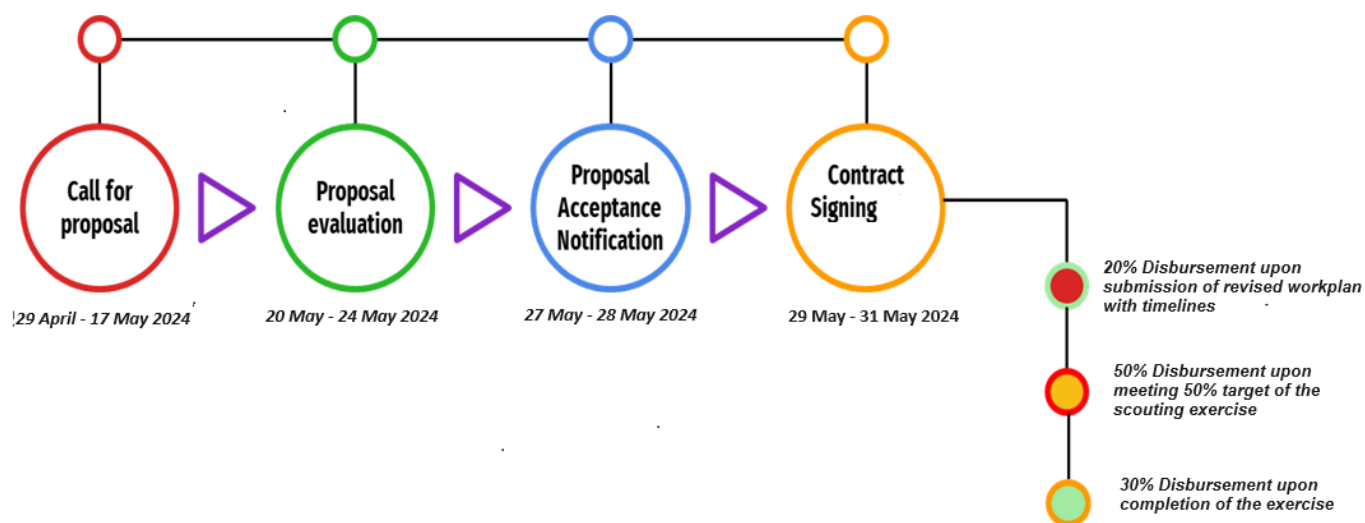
Call for proposal

29 April - 17 May 2024

Proposal evaluation

20 May - 24 May 2024

Proposal Acceptance Notification

27 May - 28 May 2024

Contract Signing

29 May - 31 May 2024

20% Disbursement upon submission of revised workplan with timelines

50% Disbursement upon meeting 50% target of the scouting exercise

30% Disbursement upon completion of the exercise